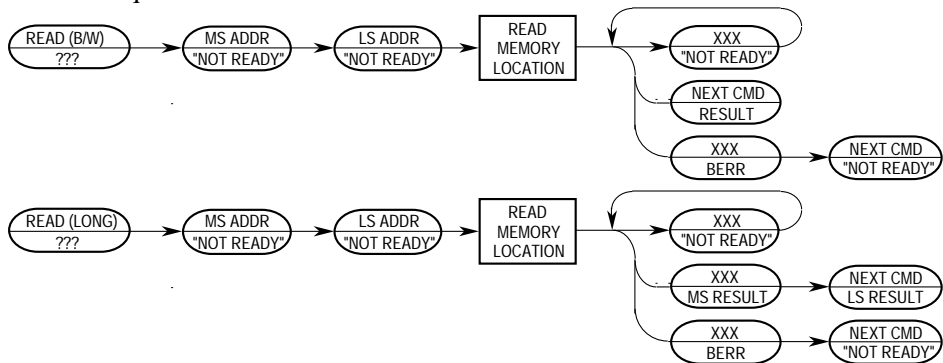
READ (B/W)
???

MS ADDR
"NOT READY"

LS ADDR
"NOT READY"

READ MEMORY LOCATION

XXX
"NOT READY"

NEXT CMD
RESULT

XXX
BERR

NEXT CMD
"NOT READY"

READ (LONG)
???

MS ADDR
"NOT READY"

LS ADDR
"NOT READY"

READ MEMORY LOCATION

XXX
"NOT READY"

XXX
MS RESULT

NEXT CMD
LS RESULT

XXX
BERR

NEXT CMD
"NOT READY"